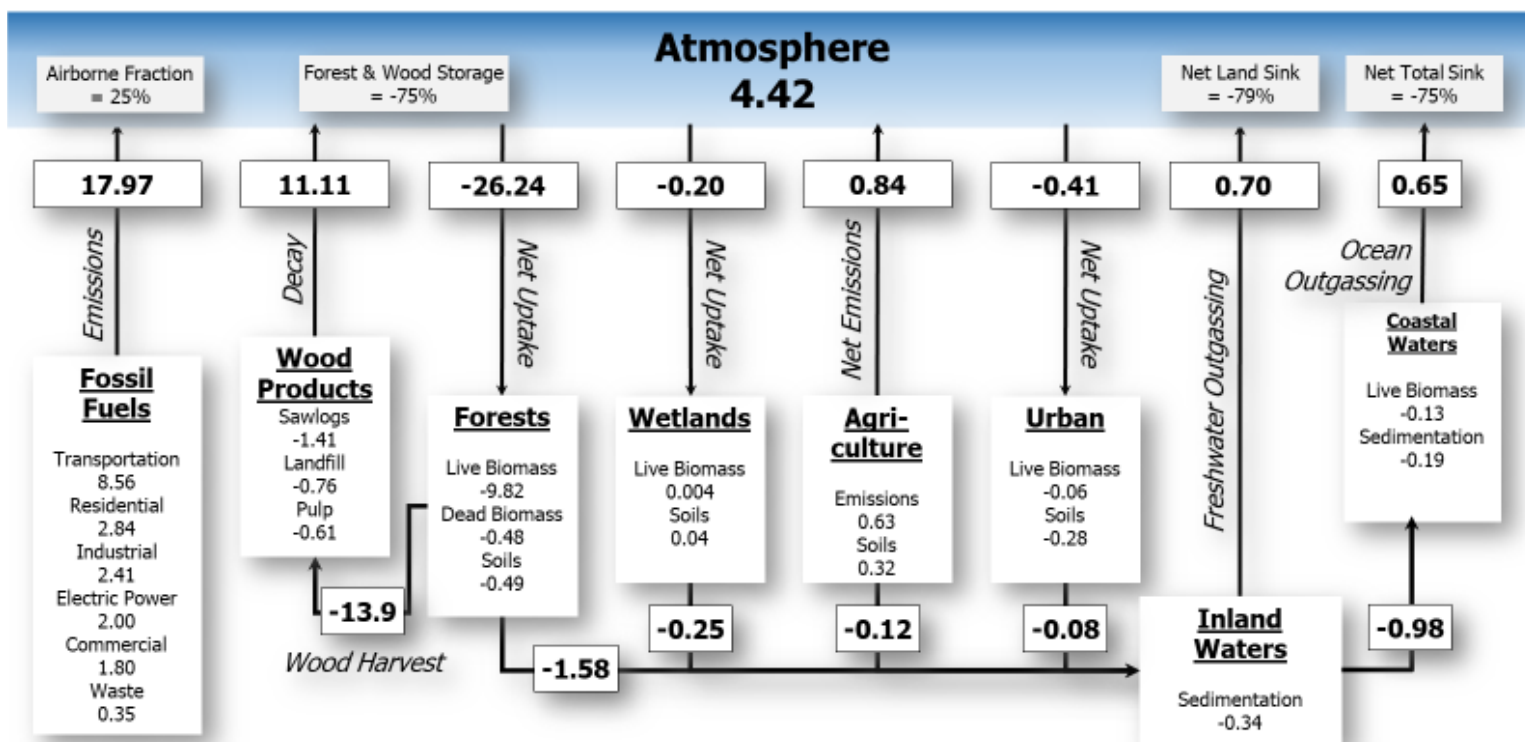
Atmosphere
4.42

Airborne Fraction
= 25%

Forest & Wood Storage
= -75%

Net Land Sink
= -79%

Net Total Sink
= -75%

17.97

11.11

-26.24

-0.20

0.84

-0.41

0.70

0.65

Emissions

Decay

Net Uptake

Net Uptake

Net Emissions

Net Uptake

Freshwater Outgassing

Ocean Outgassing

Fossil Fuels

Transportation
8.56
Residential
2.84
Industrial
2.41
Electric Power
2.00
Commercial
1.80
Waste
0.35

Wood Products

Sawlogs
-1.41
Landfill
-0.76
Pulp
-0.61

Forests

Live Biomass
-9.82
Dead Biomass
-0.48
Soils
-0.49

Wetlands

Live Biomass
0.004
Soils
0.04

Agri-culture

Emissions
0.63
Soils
0.32

Urban

Live Biomass
-0.06
Soils
-0.28

Coastal Waters

Live Biomass
-0.13
Sedimentation
-0.19

-13.9

Wood Harvest

-1.58

-0.25

-0.12

-0.08

-0.98

Inland Waters

Sedimentation
-0.34